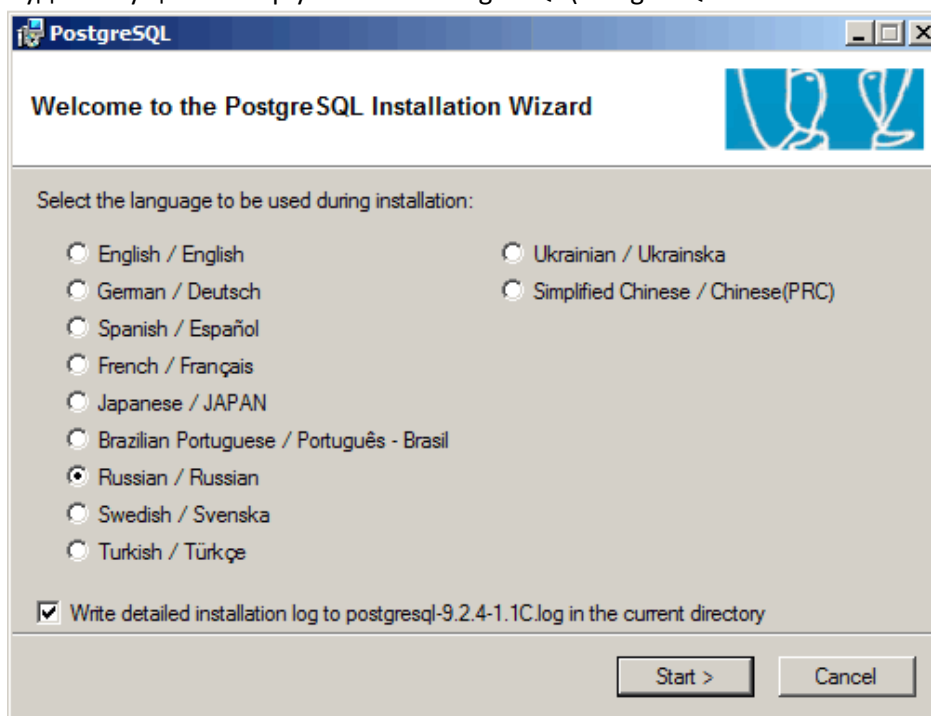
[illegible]

PostgreSQL

Welcome to the PostgreSQL Installation Wizard

Select the language to be used during installation:

English / English
German / Deutsch
Spanish / Español
French / Français
Japanese / JAPAN
Brazilian Portuguese / Português - Brasil
Russian / Russian
Swedish / Svenska
Turkish / Türkçe

Ukrainian / Ukrainska
Simplified Chinese / Chinese(PRC)

Write detailed installation log to postgresql-9.2.4-1.1C.log in the current directory

Start >
Cancel